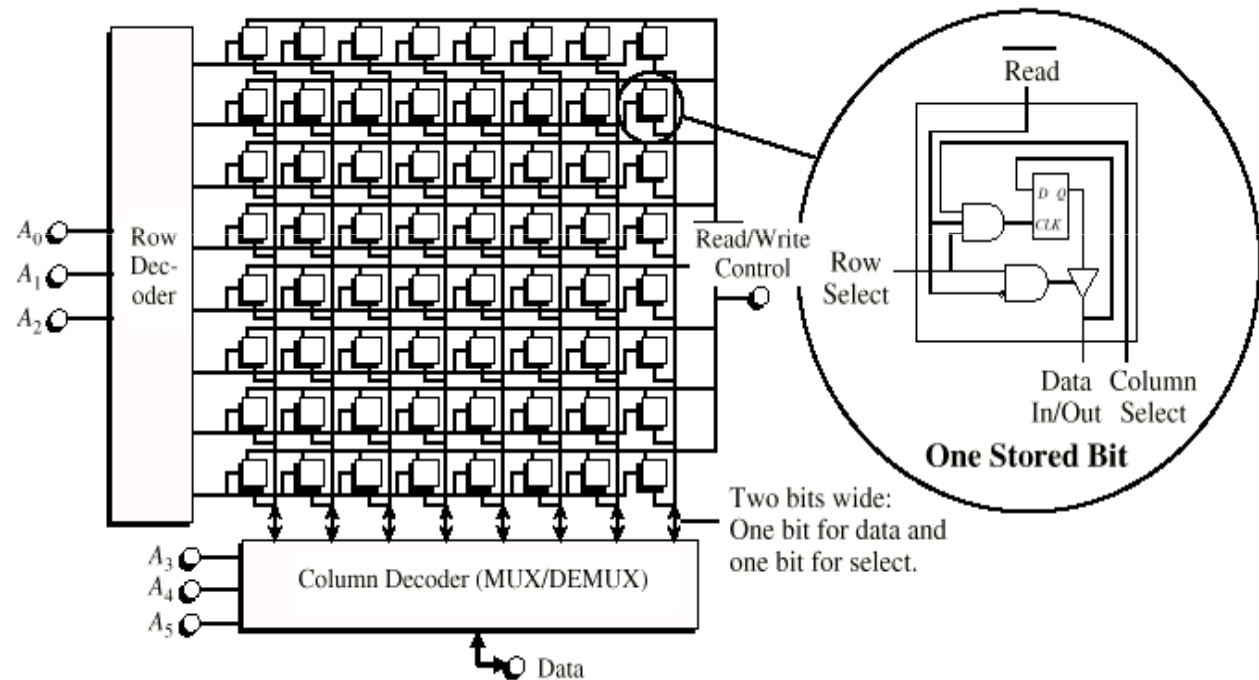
$A_0$
$A_1$
$A_2$

Row Decoder

$\overline{\text{Read}}$/Write Control

$\overline{\text{Read}}$

D Q
CLK

Row Select

Data In/Out

Column Select

**One Stored Bit**

Two bits wide: One bit for data and one bit for select.

$A_3$
$A_4$
$A_5$

Column Decoder (MUX/DEMUX)

Data